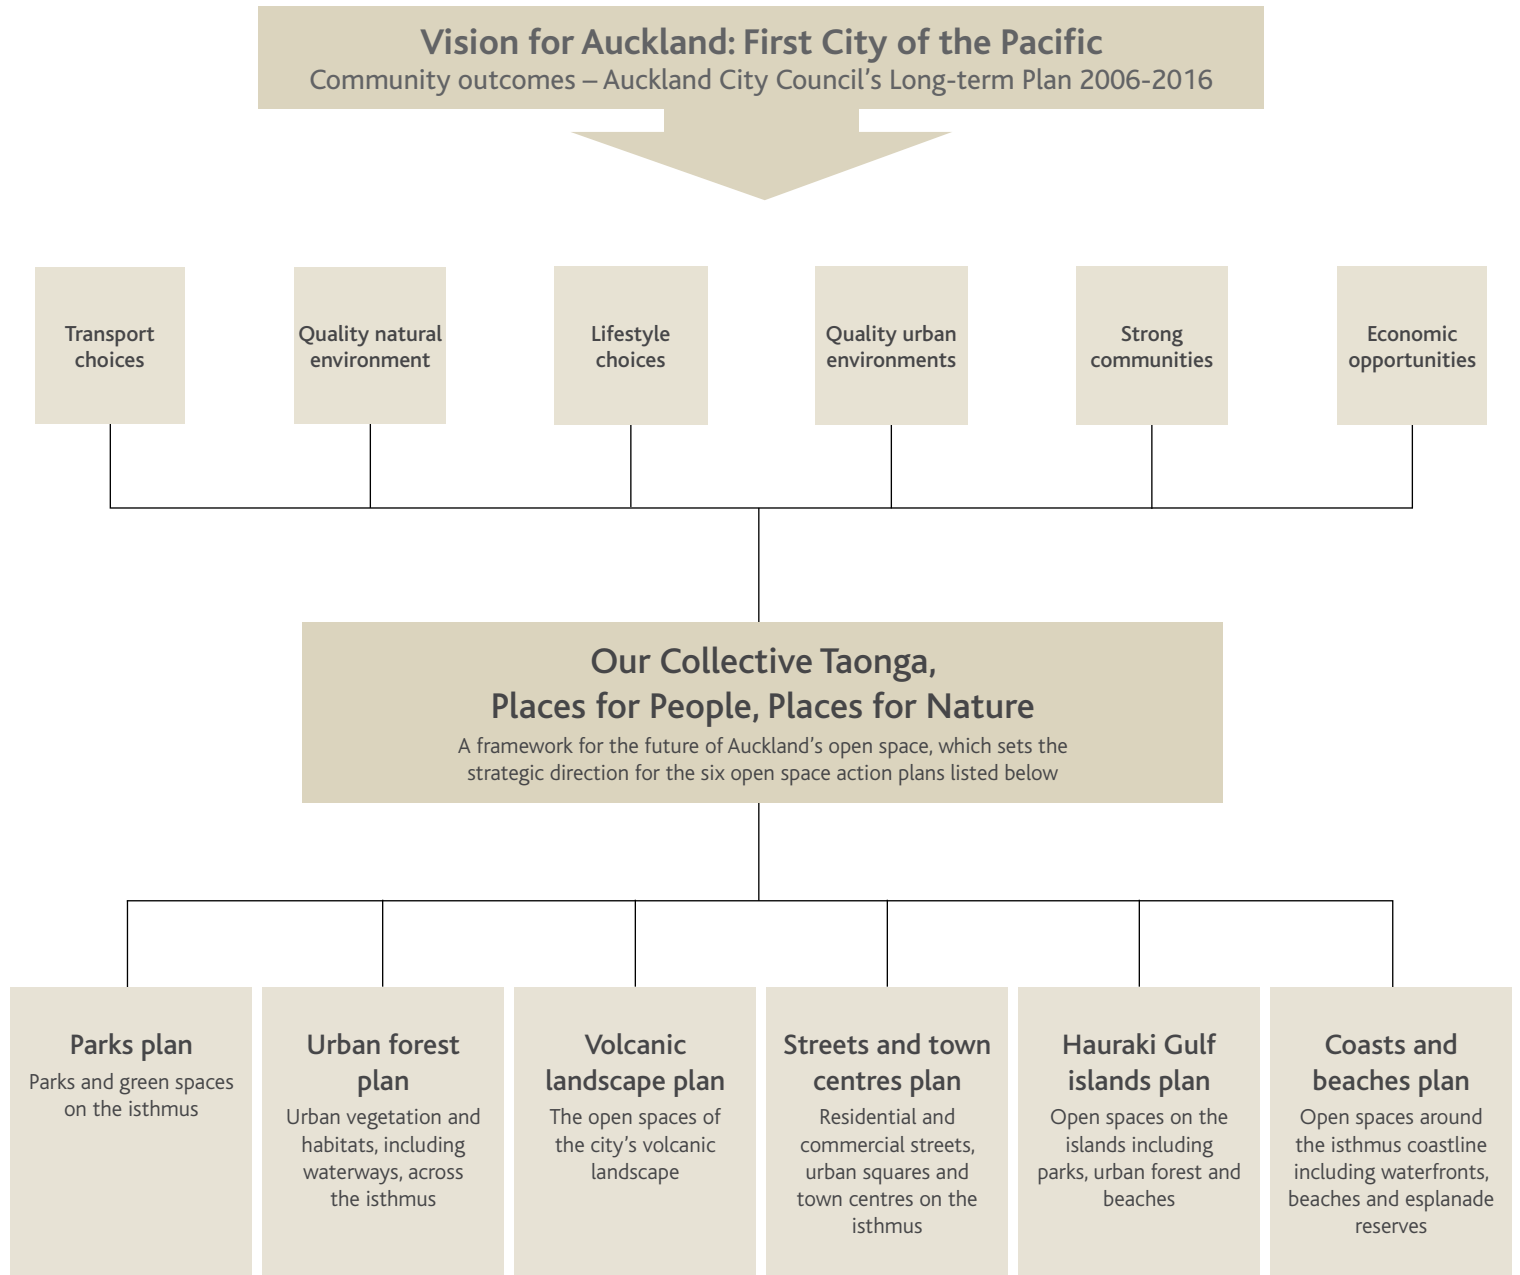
Vision for Auckland: First City of the Pacific
Community outcomes – Auckland City Council's Long-term Plan 2006-2016

Transport choices

Quality natural environment

Lifestyle choices

Quality urban environments

Strong communities

Economic opportunities

Our Collective Taonga, Places for People, Places for Nature
A framework for the future of Auckland's open space, which sets the strategic direction for the six open space action plans listed below

Parks plan
Parks and green spaces on the isthmus

Urban forest plan
Urban vegetation and habitats, including waterways, across the isthmus

Volcanic landscape plan
The open spaces of the city's volcanic landscape

Streets and town centres plan
Residential and commercial streets, urban squares and town centres on the isthmus

Hauraki Gulf islands plan
Open spaces on the islands including parks, urban forest and beaches

Coasts and beaches plan
Open spaces around the isthmus coastline including waterfronts, beaches and esplanade reserves